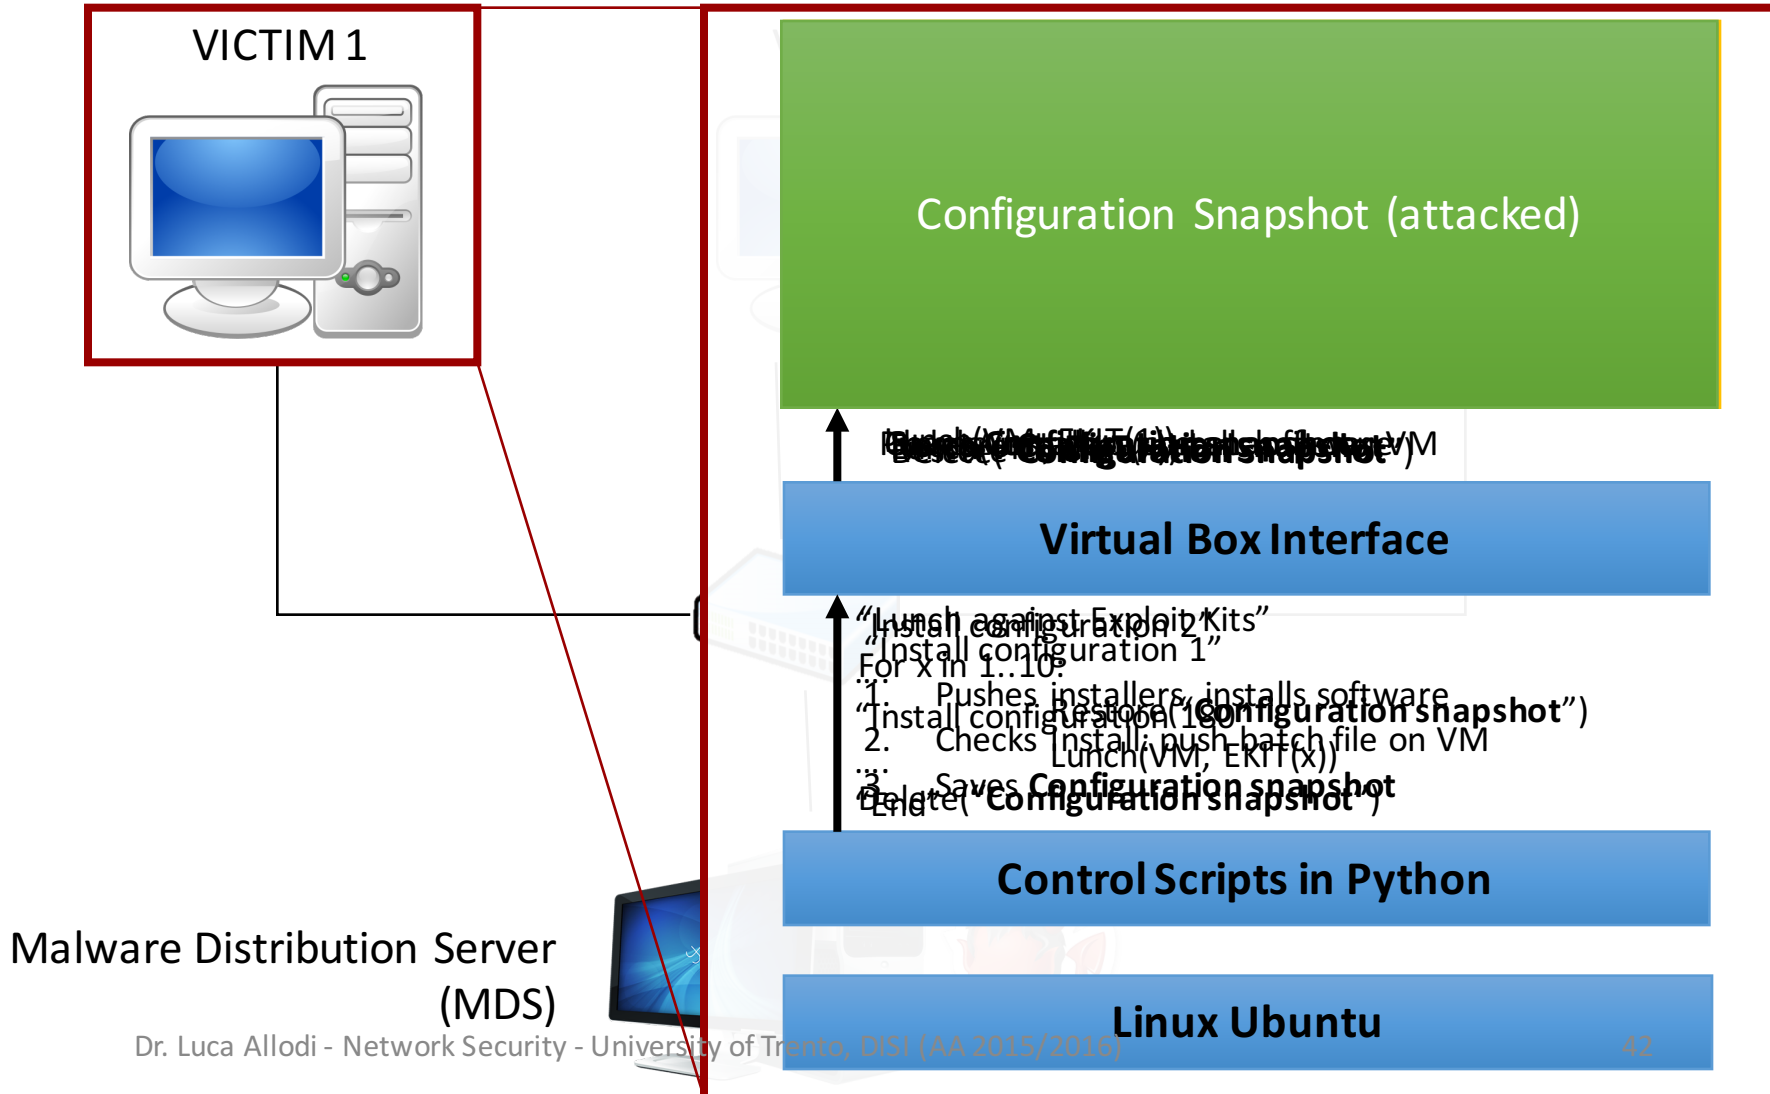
VICTIM 1

Configuration Snapshot (attacked)

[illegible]VM

Virtual Box Interface

"Lunch against Exploit Kits"
"Install configuration 2"
"Install configuration 1"
For x in 1..10:
...
1. Pushes installers, installs software
"Install configuration 180" Restore("Configuration snapshot")
2. Checks install; push batch file on VM
Lunch(VM, EKIT(x))
...
3. Saves Configuration snapshot
Delete("Configuration snapshot")
End

Control Scripts in Python

Malware Distribution Server (MDS)

Linux Ubuntu

Dr. Luca Allodi - Network Security - University of Trento, DISI (AA 2015/2016)

42